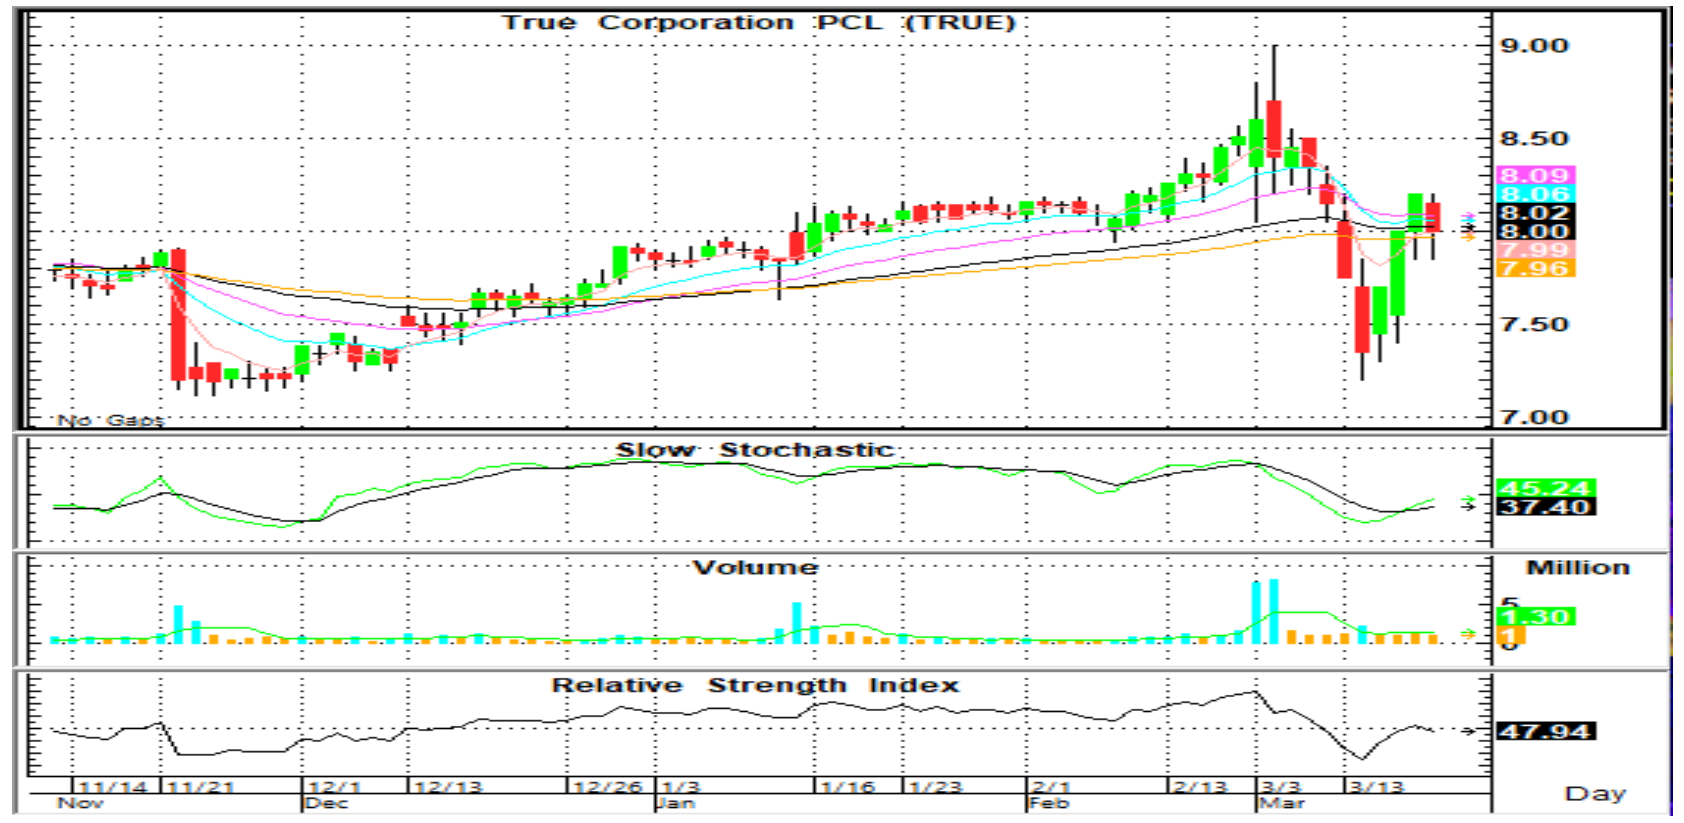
True Corporation PCL (TRUE)

9.00
8.50
8.09
8.06
8.02
8.00
7.99
7.96
7.50
7.00

No Gaps

Slow Stochastic

45.24
37.40

Volume

Million

5
1.30
1
0

Relative Strength Index

47.94

11/14 11/21 12/1 12/13 12/26 1/3 1/16 1/23 2/1 2/13 3/3 3/13

Nov Dec Jan Feb Mar

Day